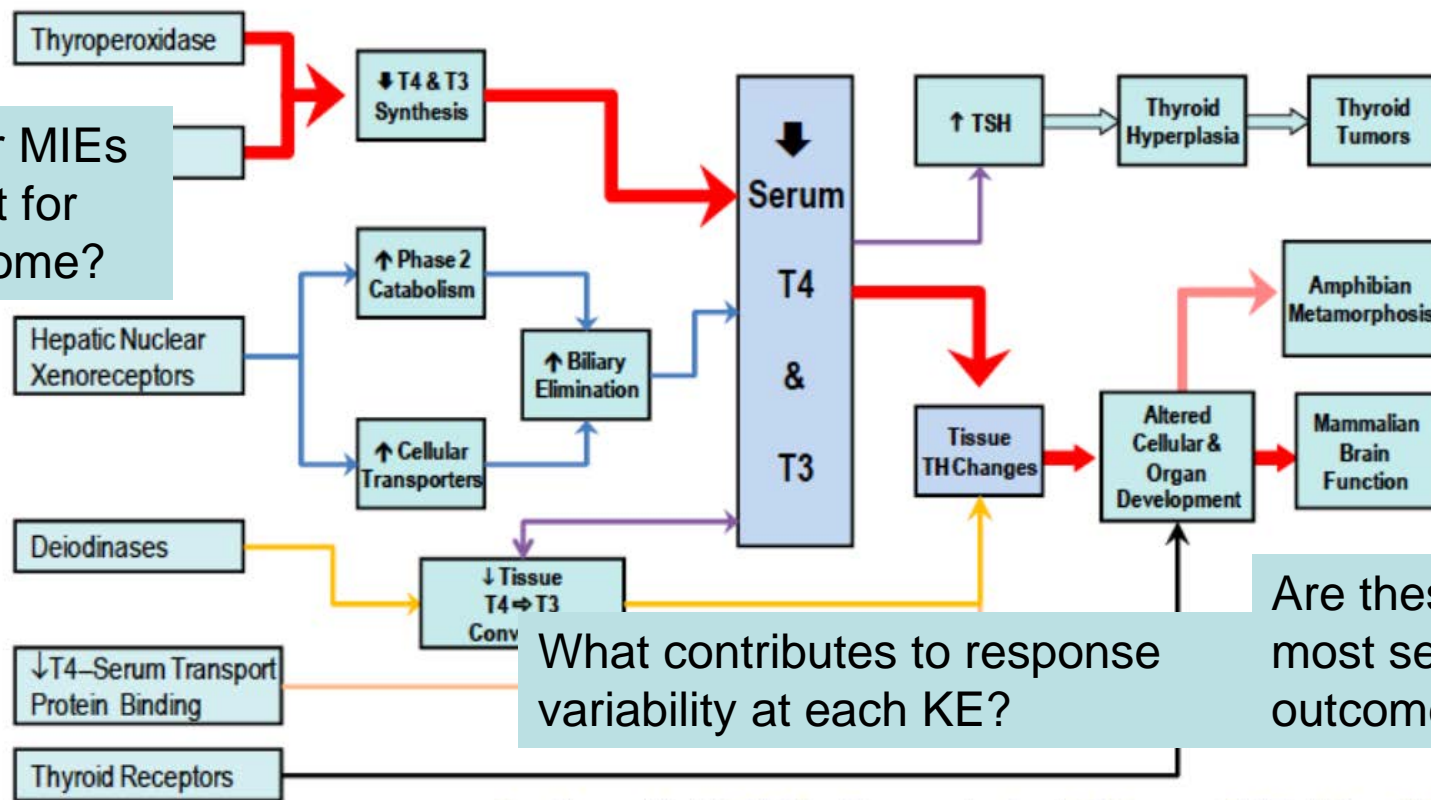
Thyroperoxidase

r MIEs
t for
ome?

⬇T4 & T3 Synthesis

⬇ Serum T4 & T3

↑ TSH

Thyroid Hyperplasia

Thyroid Tumors

↑ Phase 2 Catabolism

Hepatic Nuclear Xenoreceptors

↑ Biliary Elimination

↑ Cellular Transporters

Amphibian Metamorphosis

Tissue TH Changes

Altered Cellular & Organ Development

Mammalian Brain Function

Deiodinases

↓Tissue T4⇒T3 Conv

↓T4–Serum Transport Protein Binding

Thyroid Receptors

What contributes to response variability at each KE?

Are thes
most se
outcome